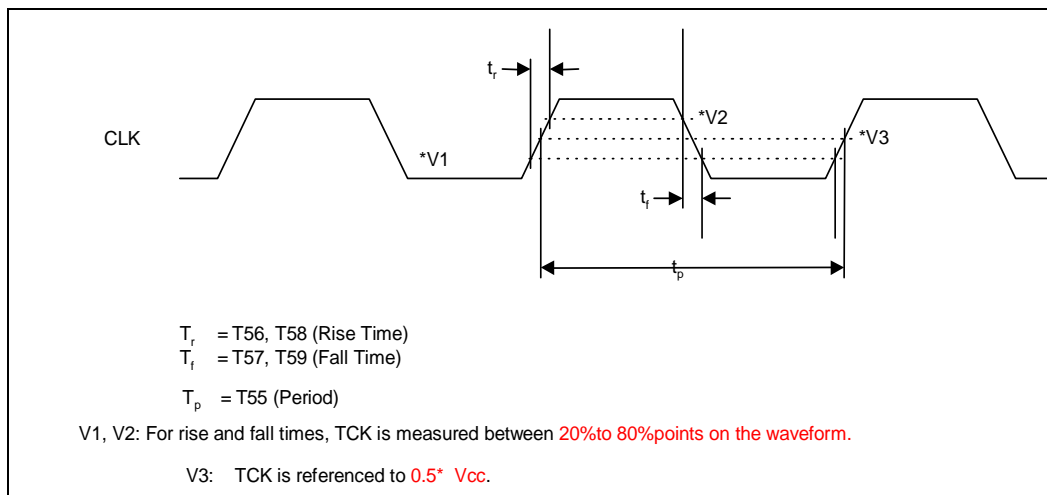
$t_r$

*V2

CLK

*V3

*V1

$t_f$

$t_p$

$T_r$ = T56, T58 (Rise Time)
$T_f$ = T57, T59 (Fall Time)

$T_p$ = T55 (Period)

V1, V2: For rise and fall times, TCK is measured between 20%to 80%points on the waveform.

V3: TCK is referenced to 0.5* Vcc.